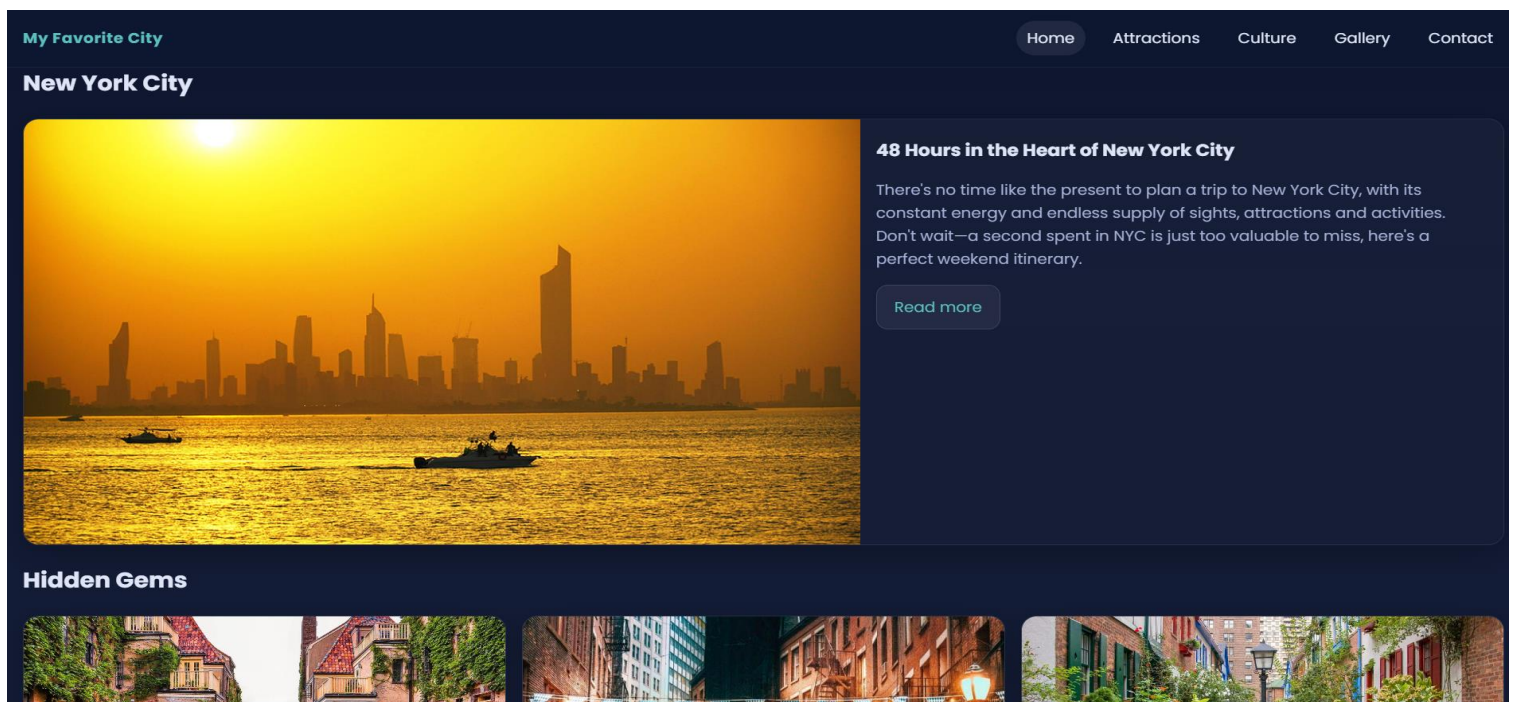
My Favorite City

Home Attractions Culture Gallery Contact

New York City

48 Hours in the Heart of New York City

There's no time like the present to plan a trip to New York City, with its constant energy and endless supply of sights, attractions and activities. Don't wait—a second spent in NYC is just too valuable to miss, here's a perfect weekend itinerary.

Read more

Hidden Gems